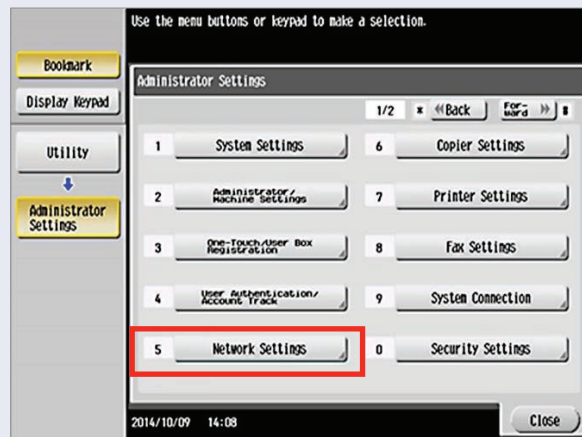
Use the menu buttons or keypad to make a selection.

Bookmark

Display Keypad

Utility

Administrator Settings

Administrator Settings

1/2 ✱ «Back For-ward » #

1 System Settings

2 Administrator/ Machine Settings

3 One-Touch/User Box Registration

4 User Authentication/ Account Track

5 Network Settings

6 Copier Settings

7 Printer Settings

8 Fax Settings

9 System Connection

0 Security Settings

2014/10/09 14:08

Close